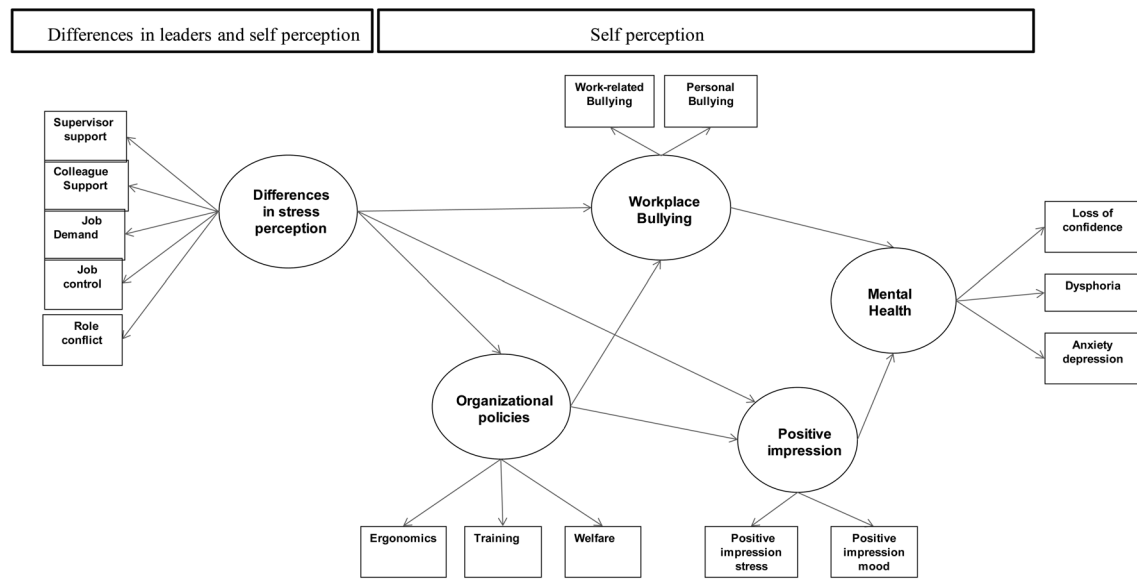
Differences in leaders and self perception

Self perception

Supervisor support

Colleague Support

Job Demand

Job control

Role conflict

Differences in stress perception

Work-related Bullying

Personal Bullying

Workplace Bullying

Loss of confidence

Dysphoria

Anxiety depression

Mental Health

Organizational policies

Positive impression

Ergonomics

Training

Welfare

Positive impression stress

Positive impression mood